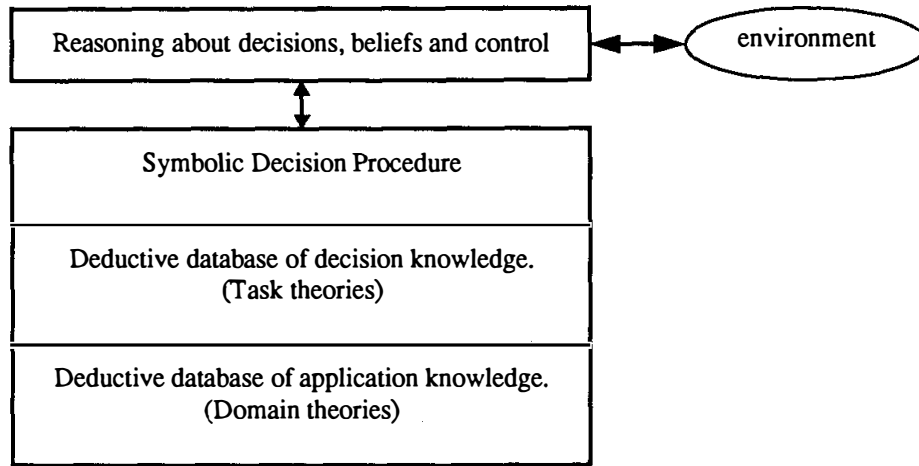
Reasoning about decisions, beliefs and control

environment

Symbolic Decision Procedure

Deductive database of decision knowledge. (Task theories)

Deductive database of application knowledge. (Domain theories)